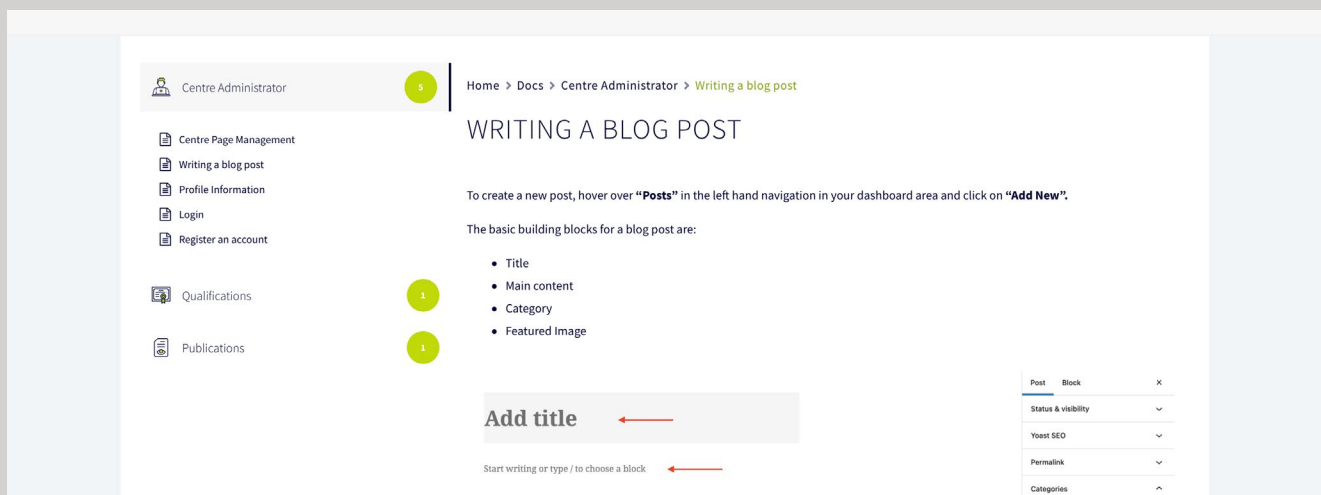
Centre Administrator 5

Centre Page Management
Writing a blog post
Profile Information
Login
Register an account

Qualifications 1

Publications 1

Home > Docs > Centre Administrator > Writing a blog post

WRITING A BLOG POST

To create a new post, hover over **"Posts"** in the left hand navigation in your dashboard area and click on **"Add New".**

The basic building blocks for a blog post are:

- Title
- Main content
- Category
- Featured Image

Add title

Start writing or type / to choose a block

Post Block ×
Status & visibility
Yoast SEO
Permalink
Categories